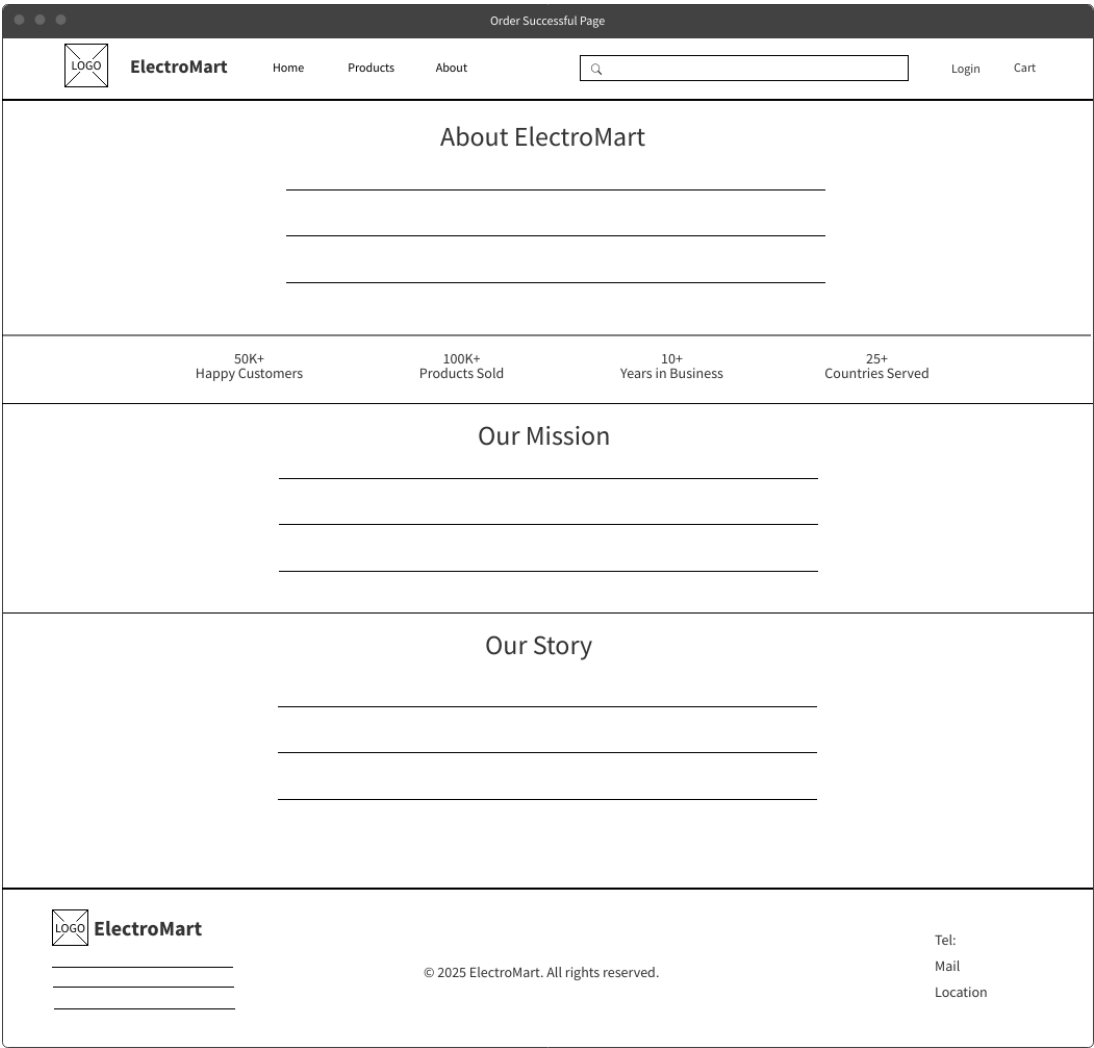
Order Successful Page

LOGO ElectroMart Home Products About Login Cart

About ElectroMart

50K+
Happy Customers

100K+
Products Sold

10+
Years in Business

25+
Countries Served

Our Mission

Our Story

LOGO ElectroMart

© 2025 ElectroMart. All rights reserved.

Tel:
Mail
Location